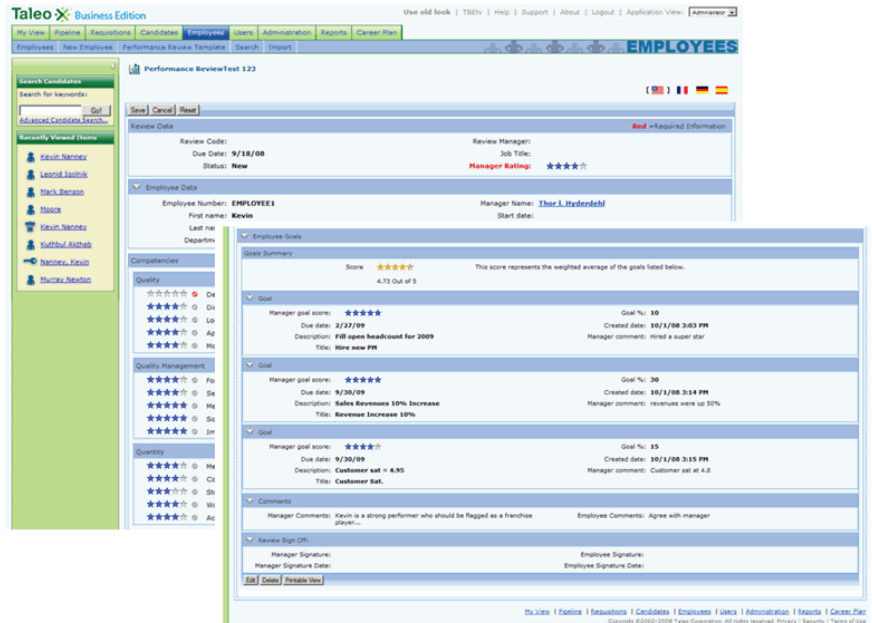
Taleo Business Edition

Use old look | TBEtv | Help | Support | About | Logout | Application View: Administrator

My View | Pipeline | Requisitions | Candidates | Employees | Users | Administration | Reports | Career Plan

Employees | New Employee | Performance Review Template | Search | Import

EMPLOYEES

Search Candidates
Search for keywords:
Go!
Advanced Candidate Search...

Recently Viewed Items
Kevin Nanney
Leonid Igolnik
Mark Benson
Moore
Kevin Nanney
Kuthbul Akthab
Nanney, Kevin
Murray Newton

Performance ReviewTest 123

Save | Cancel | Reset

Review Data
Red =Required Information
Review Code:
Review Manager:
Due Date: 9/18/08
Job Title:
Status: New
Manager Rating:

Employee Data
Employee Number: EMPLOYEE1
Manager Name: Thor I. Hyderdehl
First name: Kevin
Start date:
Last nam
Departm

Competencies
Quality
De
Lo
Ap
Mo
Quality Management
Fo
Se
Me
So
Im
Quantity
Me
Co
St
Wi
Ac

Employee Goals
Goals Summary
Score
This score represents the weighted average of the goals listed below.
4.73 Out of 5

Goal
Manager goal score:
Goal %: 10
Due date: 2/27/09
Created date: 10/1/08 3:03 PM
Description: Fill open headcount for 2009
Manager comment: Hired a super star
Title: Hire new PM

Goal
Manager goal score:
Goal %: 30
Due date: 9/30/09
Created date: 10/1/08 3:14 PM
Description: Sales Revenues 10% Increase
Manager comment: revenues were up 50%
Title: Revenue Increase 10%

Goal
Manager goal score:
Goal %: 15
Due date: 9/30/09
Created date: 10/1/08 3:15 PM
Description: Customer sat = 4.95
Manager comment: Customer sat at 4.8
Title: Customer Sat.

Comments
Manager Comments: Kevin is a strong performer who should be flagged as a franchise player....
Employee Comments: Agree with manager

Review Sign Off:
Manager Signature:
Employee Signature:
Manager Signature Date:
Employee Signature Date:

Edit | Delete | Printable View

My View | Pipeline | Requisitions | Candidates | Employees | Users | Administration | Reports | Career Plan
Copyright ©2002-2008 Taleo Corporation. All rights reserved. Privacy | Security | Terms of Use